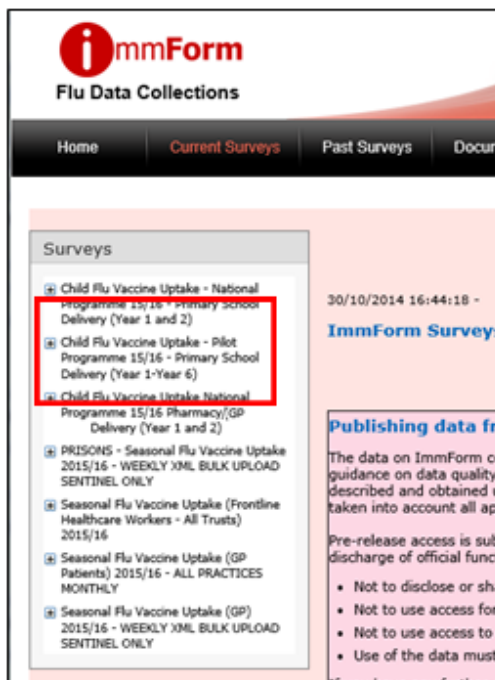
ImmForm
Flu Data Collections

Home | Current Surveys | Past Surveys | Docu

Surveys

Child Flu Vaccine Uptake - National Programme 15/16 - Primary School Delivery (Year 1 and 2)

Child Flu Vaccine Uptake - Pilot Programme 15/16 - Primary School Delivery (Year 1-Year 6)

Child Flu Vaccine Uptake National Programme 15/16 Pharmacy/GP Delivery (Year 1 and 2)

PRISONS - Seasonal Flu Vaccine Uptake 2015/16 - WEEKLY XML BULK UPLOAD SENTINEL ONLY

Seasonal Flu Vaccine Uptake (Frontline Healthcare Workers - All Trusts) 2015/16

Seasonal Flu Vaccine Uptake (GP Patients) 2015/16 - ALL PRACTICES MONTHLY

Seasonal Flu Vaccine Uptake (GP) 2015/16 - WEEKLY XML BULK UPLOAD SENTINEL ONLY

30/10/2014 16:44:18 -

ImmForm Surveys

Publishing data f

The data on ImmForm c guidance on data quality described and obtained taken into account all ap

Pre-release access is sub discharge of official func

• Not to disclose or sh
• Not to use access fo
• Not to use access to
• Use of the data mus